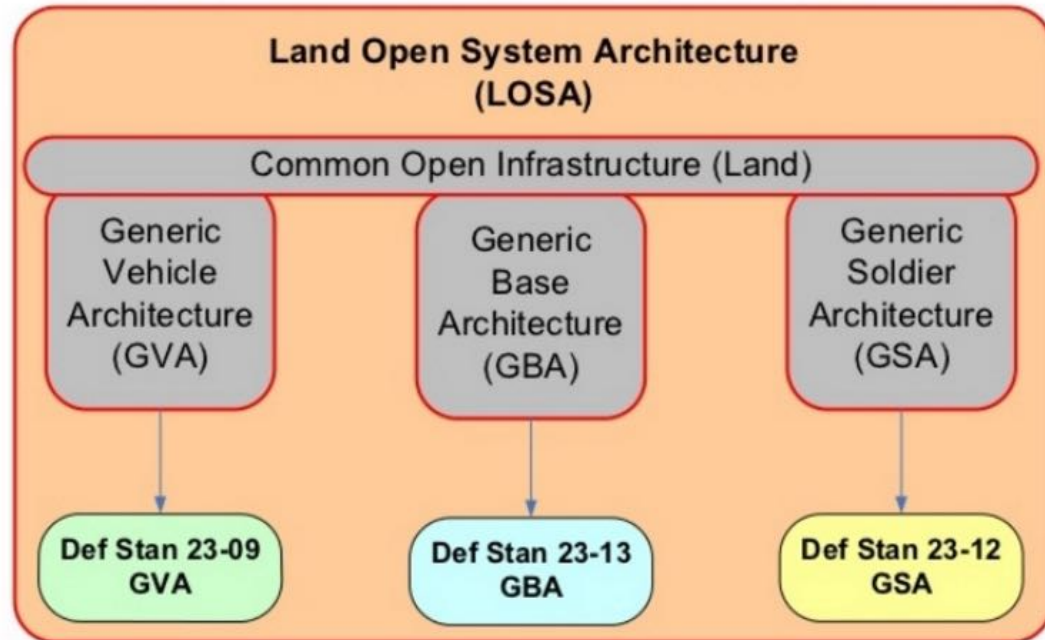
Land Open System Architecture (LOSA)

Common Open Infrastructure (Land)

Generic Vehicle Architecture (GVA)

Generic Base Architecture (GBA)

Generic Soldier Architecture (GSA)

Def Stan 23-09 GVA

Def Stan 23-13 GBA

Def Stan 23-12 GSA